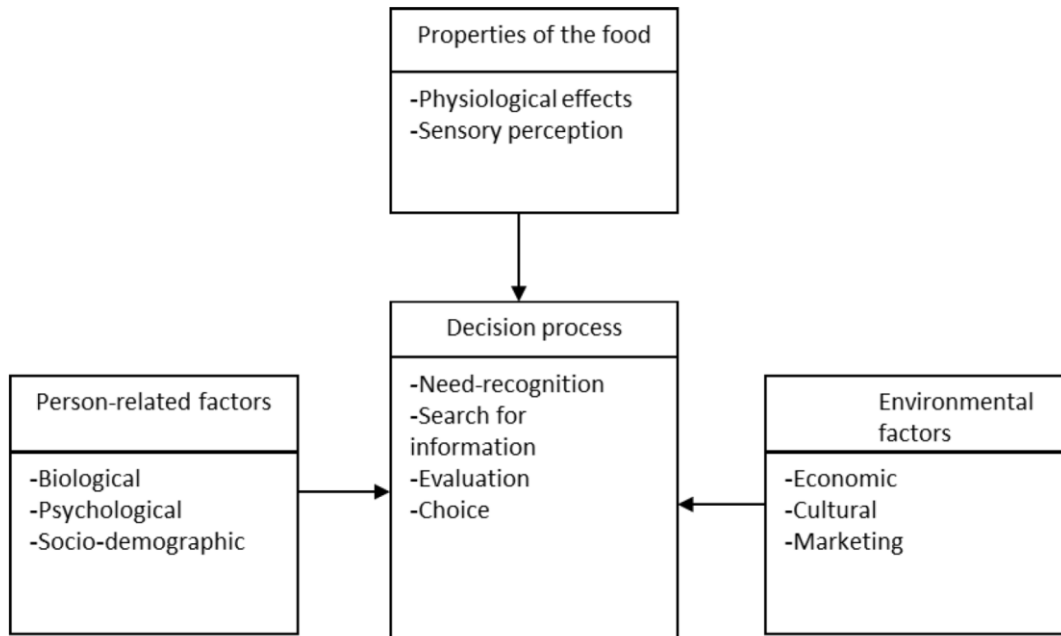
Properties of the food

-Physiological effects
-Sensory perception

Person-related factors

-Biological
-Psychological
-Socio-demographic

Decision process

-Need-recognition
-Search for information
-Evaluation
-Choice

Environmental factors

-Economic
-Cultural
-Marketing